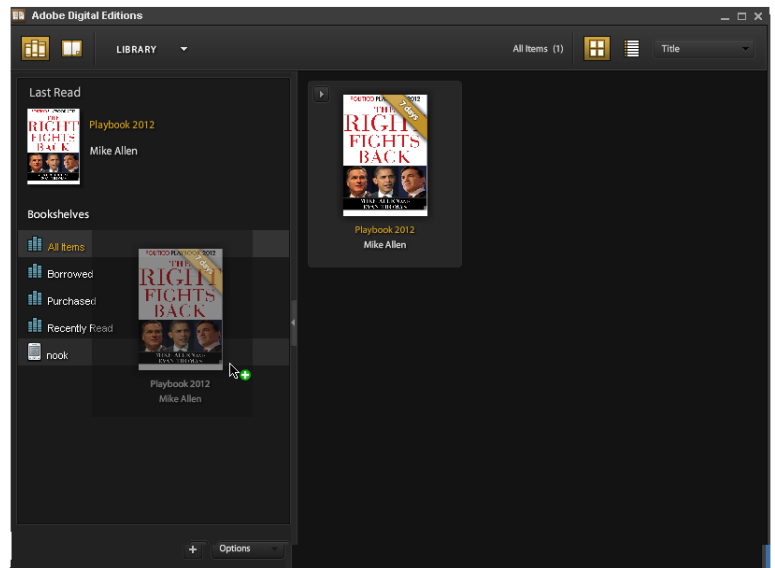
Adobe Digital Editions

LIBRARY

All Items (1)

Title

Last Read

Playbook 2012

Mike Allen

Bookshelves

All Items

Borrowed

Purchased

Recently Read

nook

POLITICO PLAYBOOK 2012

THE RIGHT FIGHTS BACK

7 days

MIKE ALLEN AND JIM VANDEHEI
EVAN THOMAS

Playbook 2012

Mike Allen

Playbook 2012

Mike Allen

Options